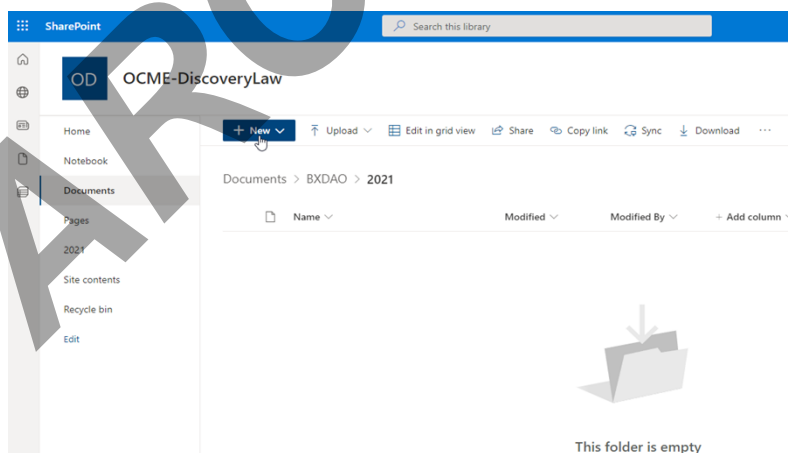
SharePoint

Search this library

OD

OCME-DiscoveryLaw

Home

Notebook

Documents

Pages

2021

Site contents

Recycle bin

Edit

+ New

Upload

Edit in grid view

Share

Copy link

Sync

Download

···

Documents > BXDAO > 2021

Name

Modified

Modified By

+ Add column

This folder is empty